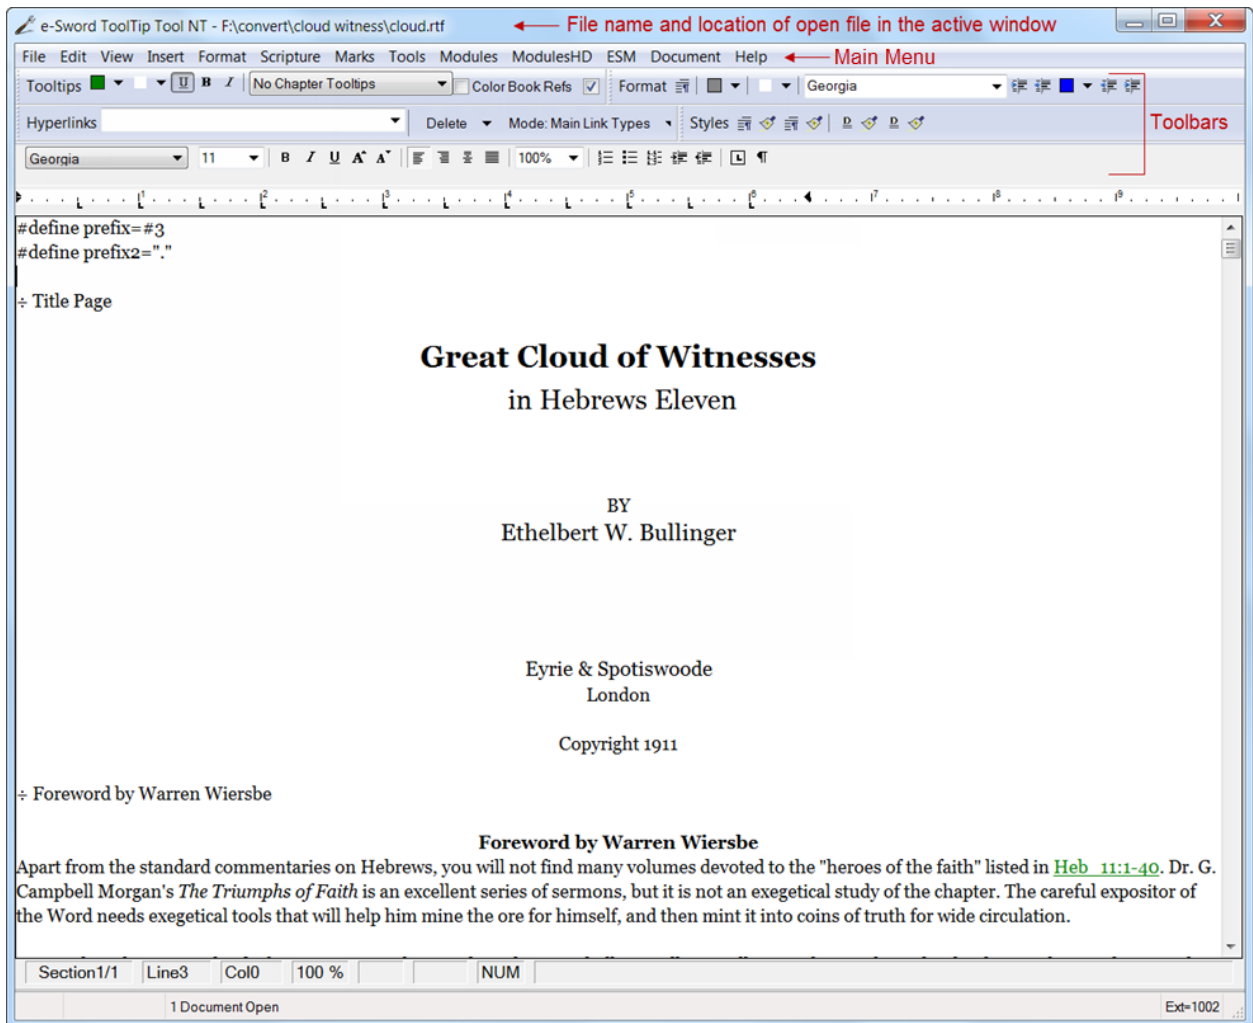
e-Sword ToolTip Tool NT - F:\convert\cloud witness\cloud.rtf ← File name and location of open file in the active window

File Edit View Insert Format Scripture Marks Tools Modules ModulesHD ESM Document Help ← Main Menu

Tooltips U B I No Chapter Tooltips Color Book Refs Format Georgia

Hyperlinks Delete Mode: Main Link Types Styles Toolbars

Georgia 11 B I U A A 100%

#define prefix=#3
#define prefix2="."

÷ Title Page

Great Cloud of Witnesses
in Hebrews Eleven

BY
Ethelbert W. Bullinger

Eyrie & Spotiswoode
London

Copyright 1911

÷ Foreword by Warren Wiersbe

Foreword by Warren Wiersbe
Apart from the standard commentaries on Hebrews, you will not find many volumes devoted to the "heroes of the faith" listed in Heb_11:1-40. Dr. G. Campbell Morgan's The Triumphs of Faith is an excellent series of sermons, but it is not an exegetical study of the chapter. The careful expositor of the Word needs exegetical tools that will help him mine the ore for himself, and then mint it into coins of truth for wide circulation.

Section1/1 Line3 Col0 100 % NUM

1 Document Open Ext=1002